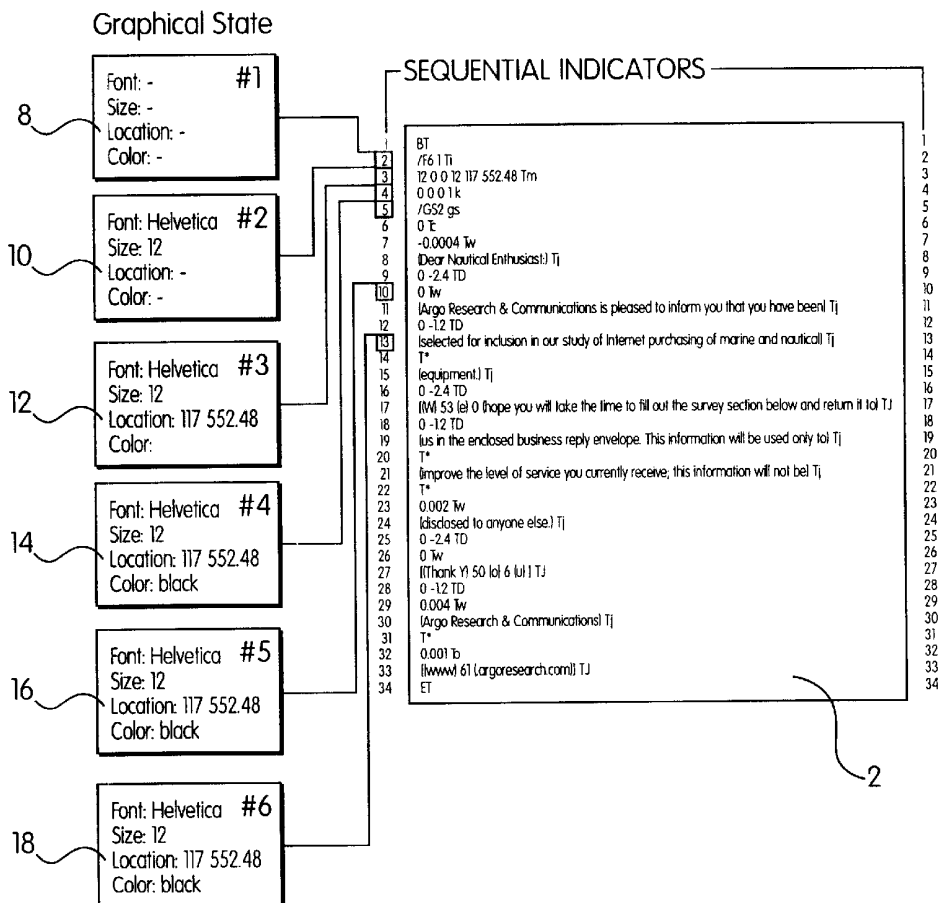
Graphical State

8
Font: - #1
Size: -
Location: -
Color: -

10
Font: Helvetica #2
Size: 12
Location: -
Color: -

12
Font: Helvetica #3
Size: 12
Location: 117 552.48
Color:

14
Font: Helvetica #4
Size: 12
Location: 117 552.48
Color: black

16
Font: Helvetica #5
Size: 12
Location: 117 552.48
Color: black

18
Font: Helvetica #6
Size: 12
Location: 117 552.48
Color: black

SEQUENTIAL INDICATORS

| | | |
|---|---|---|
| 1 | BT | 1 |
| 2 | /F6 1 Tf | 2 |
| 3 | 12 0 0 12 117 552.48 Tm | 3 |
| 4 | 0 0 0 1 k | 4 |
| 5 | /GS2 gs | 5 |
| 6 | 0 Tc | 6 |
| 7 | -0.0004 Tw | 7 |
| 8 | (Dear Nautical Enthusiast:) Tj | 8 |
| 9 | 0 -2.4 TD | 9 |
| 10 | 0 Tw | 10 |
| 11 | (Argo Research & Communications is pleased to inform you that you have been) Tj | 11 |
| 12 | 0 -1.2 TD | 12 |
| 13 | (selected for inclusion in our study of Internet purchasing of marine and nautical) Tj | 13 |
| 14 | T* | 14 |
| 15 | (equipment.) Tj | 15 |
| 16 | 0 -2.4 TD | 16 |
| 17 | [(W) 53 (e) 0 (hope you will take the time to fill out the survey section below and return it to)] TJ | 17 |
| 18 | 0 -1.2 TD | 18 |
| 19 | (us in the enclosed business reply envelope. This information will be used only to) Tj | 19 |
| 20 | T* | 20 |
| 21 | (improve the level of service you currently receive; this information will not be) Tj | 21 |
| 22 | T* | 22 |
| 23 | 0.002 Tw | 23 |
| 24 | (disclosed to anyone else.) Tj | 24 |
| 25 | 0 -2.4 TD | 25 |
| 26 | 0 Tw | 26 |
| 27 | [(Thank Y) 50 (o) 6 (u) ] TJ | 27 |
| 28 | 0 -1.2 TD | 28 |
| 29 | 0.004 Tw | 29 |
| 30 | (Argo Research & Communications) Tj | 30 |
| 31 | T* | 31 |
| 32 | 0.001 Tc | 32 |
| 33 | [(www) 61 (.argoresearch.com)] TJ | 33 |
| 34 | ET | 34 |

2